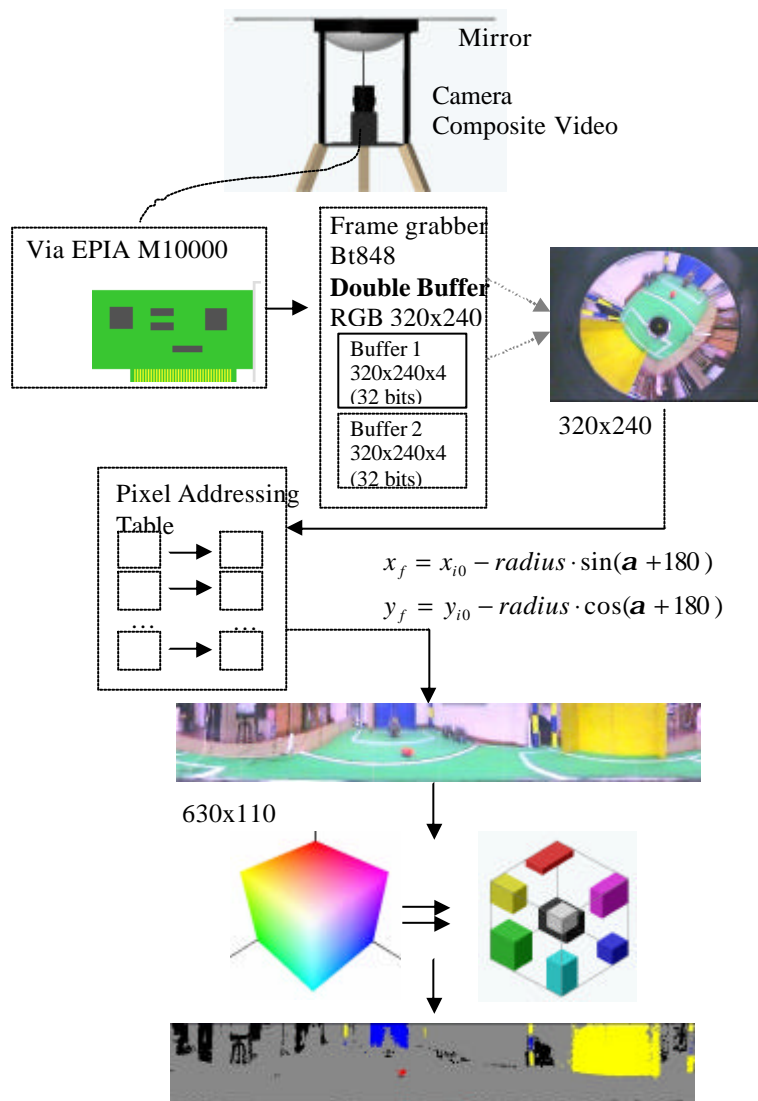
Mirror

Camera
Composite Video

Via EPIA M10000

Frame grabber
Bt848
**Double Buffer**
RGB 320x240

Buffer 1
320x240x4
(32 bits)

Buffer 2
320x240x4
(32 bits)

320x240

Pixel Addressing Table

...

...

$x_f = x_{i0} - radius \cdot \sin(\boldsymbol{a} + 180)$

$y_f = y_{i0} - radius \cdot \cos(\boldsymbol{a} + 180)$

630x110